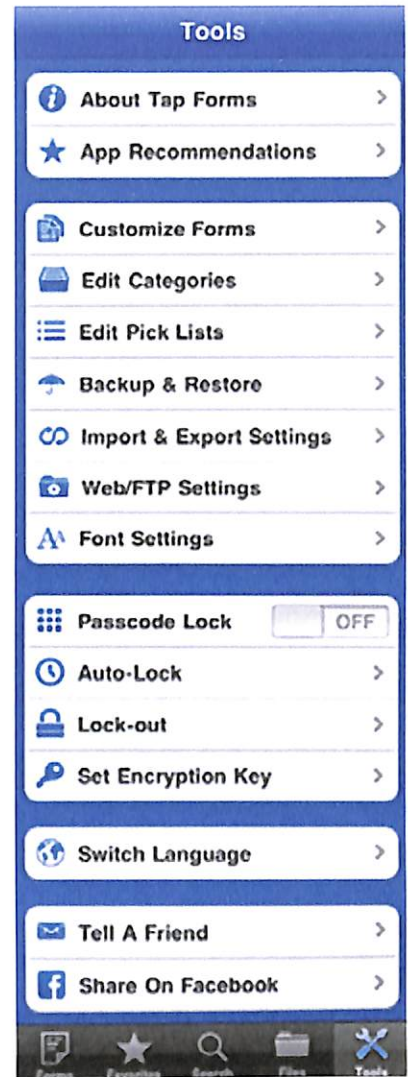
Tools

About Tap Forms
App Recommendations

Customize Forms
Edit Categories
Edit Pick Lists
Backup & Restore
Import & Export Settings
Web/FTP Settings
Font Settings

Passcode Lock OFF
Auto-Lock
Lock-out
Set Encryption Key

Switch Language

Tell A Friend
Share On Facebook

Forms Favorites Search Files Tools